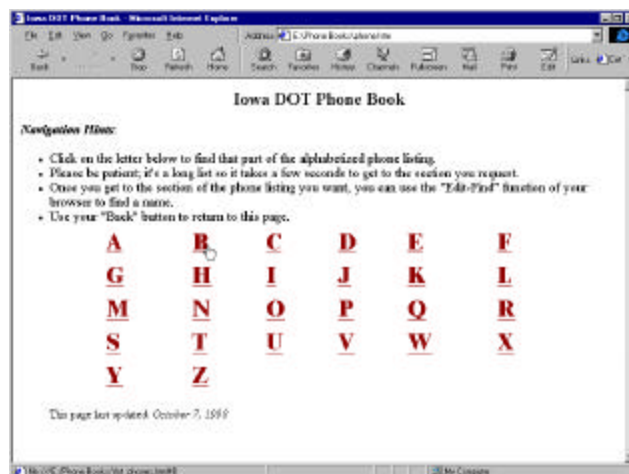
Iowa DOT Phone Book - Microsoft Internet Explorer

File Edit View Go Favorites Help

Address E:\PhoneBook\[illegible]

Back Stop Refresh Home Search Favorites History Channels Fullscreen Mail Print Edit

Links

Iowa DOT Phone Book

Navigation Hints:

- Click on the letter below to find that part of the alphabetized phone listing.
- Please be patient; it's a long list so it takes a few seconds to get to the section you request.
- Once you get to the section of the phone listing you want, you can use the "Edit-Find" function of your browser to find a name.
- Use your "Back" button to return to this page.

| A | B | C | D | E | F |
|---|---|---|---|---|---|
| G | H | I | J | K | L |
| M | N | O | P | Q | R |
| S | T | U | V | W | X |
| Y | Z | | | | |

This page last updated: October 7, 1999

file://E:\PhoneBook\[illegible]

My Computer